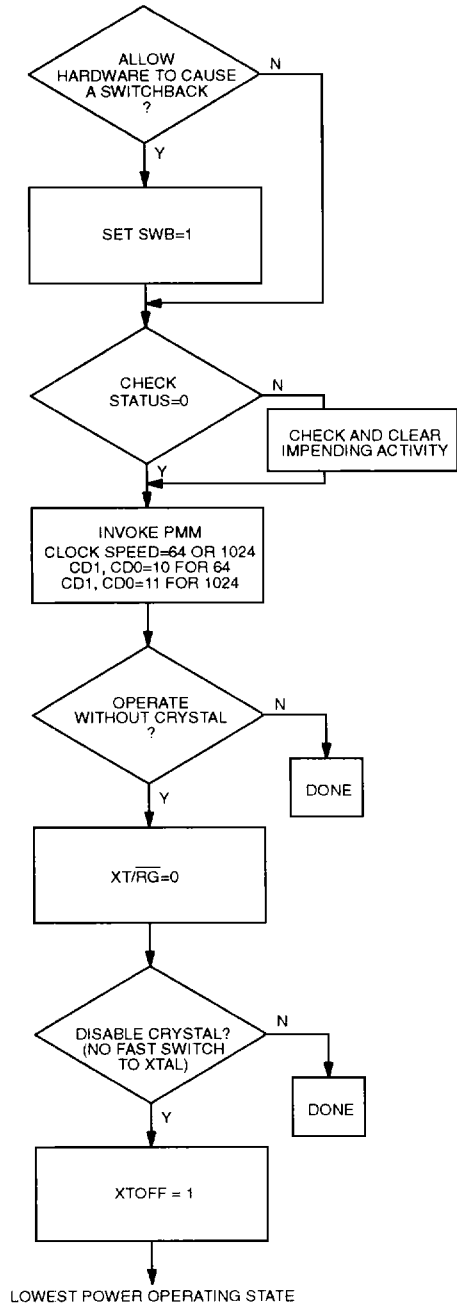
ALLOW HARDWARE TO CAUSE A SWITCHBACK ?

N

Y

SET SWB=1

CHECK STATUS=0

N

CHECK AND CLEAR IMPENDING ACTIVITY

Y

INVOKE PMM
CLOCK SPEED=64 OR 1024
CD1, CD0=10 FOR 64
CD1, CD0=11 FOR 1024

OPERATE WITHOUT CRYSTAL ?

N

DONE

Y

$XT/\overline{RG}=0$

DISABLE CRYSTAL? (NO FAST SWITCH TO XTAL)

N

DONE

Y

XTOFF = 1

LOWEST POWER OPERATING STATE